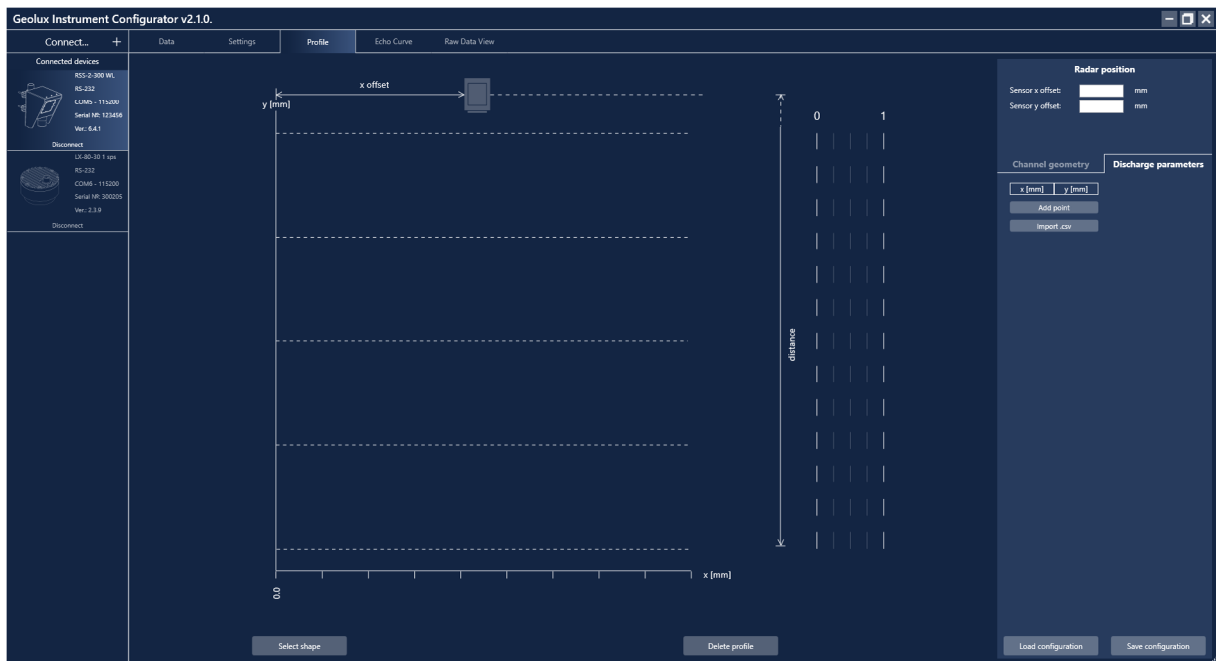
Geolux Instrument Configurator v2.1.0.

Connect... +

Data Settings Profile Echo Curve Raw Data View

Connected devices
RSS-2-300 WL
RS-232
COM5 - 115200
Serial Nº: 123456
Ver.: 6.4.1
Disconnect

LX-80-30 1 sps
RS-232
COM6 - 115200
Serial Nº: 300205
Ver.: 2.3.9
Disconnect

x offset
y [mm]
distance
0 1
0.0
x [mm]

Select shape
Delete profile

Radar position
Sensor x offset: mm
Sensor y offset: mm

Channel geometry
Discharge parameters

x [mm] y [mm]
Add point
Import .csv

Load configuration
Save configuration